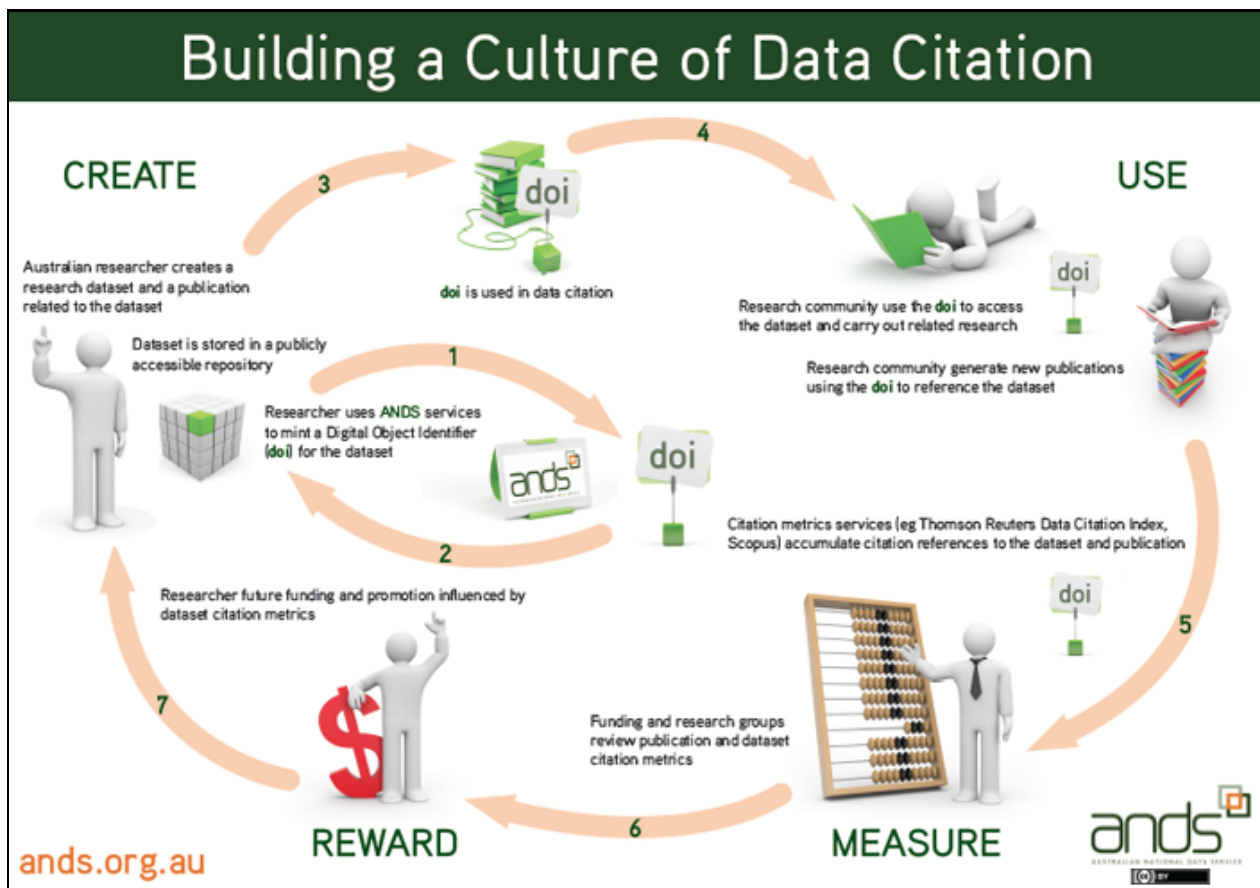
Building a Culture of Data Citation

CREATE

3

doi

doi is used in data citation

4

USE

Australian researcher creates a research dataset and a publication related to the dataset

Dataset is stored in a publicly accessible repository

1

Researcher uses ANDS services to mint a Digital Object Identifier (doi) for the dataset

ands

doi

2

doi

Research community use the doi to access the dataset and carry out related research

Research community generate new publications using the doi to reference the dataset

Citation metrics services (eg Thomson Reuters Data Citation Index, Scopus) accumulate citation references to the dataset and publication

doi

5

Researcher future funding and promotion influenced by dataset citation metrics

7

Funding and research groups review publication and dataset citation metrics

6

REWARD

MEASURE

ands.org.au

ands
AUSTRALIAN NATIONAL DATA SERVICE

BY